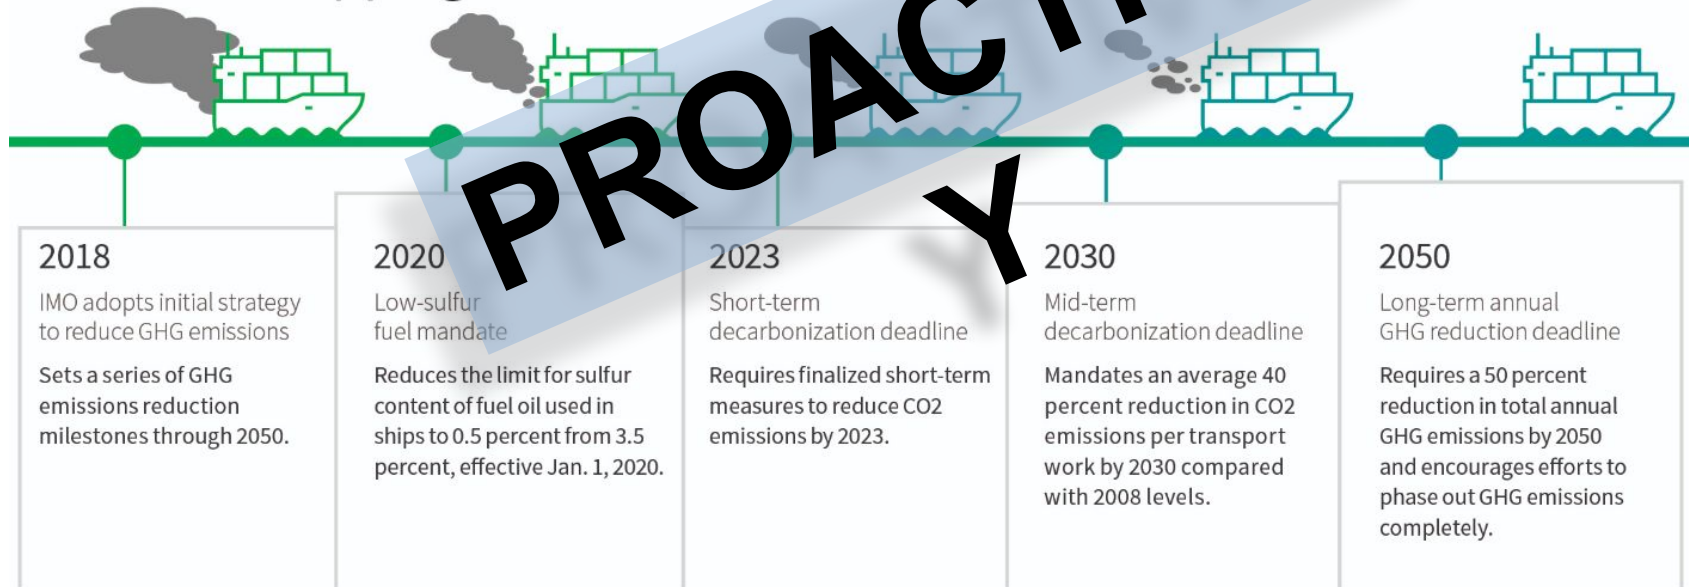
PROACTI
Y

2018
IMO adopts initial strategy to reduce GHG emissions
Sets a series of GHG emissions reduction milestones through 2050.

2020
Low-sulfur fuel mandate
Reduces the limit for sulfur content of fuel oil used in ships to 0.5 percent from 3.5 percent, effective Jan. 1, 2020.

2023
Short-term decarbonization deadline
Requires finalized short-term measures to reduce CO2 emissions by 2023.

2030
Mid-term decarbonization deadline
Mandates an average 40 percent reduction in CO2 emissions per transport work by 2030 compared with 2008 levels.

2050
Long-term annual GHG reduction deadline
Requires a 50 percent reduction in total annual GHG emissions by 2050 and encourages efforts to phase out GHG emissions completely.